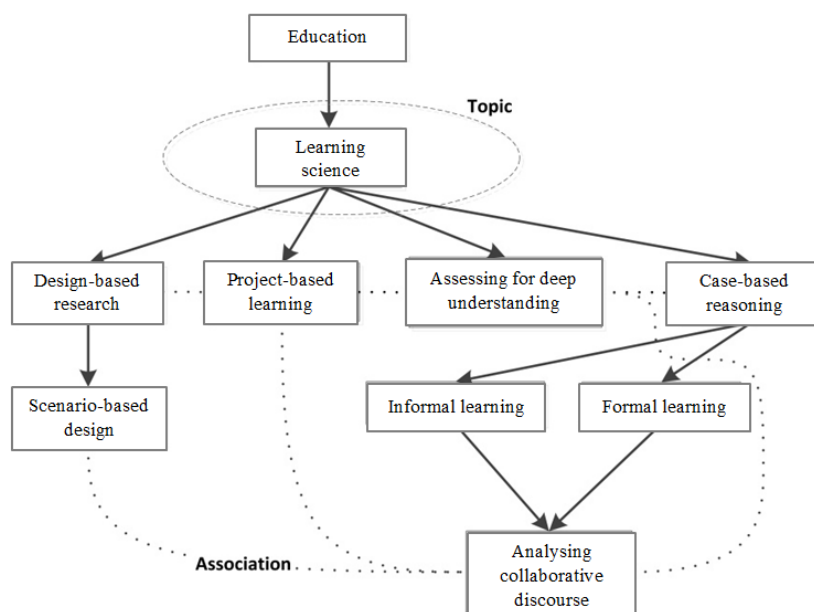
Education

Topic

Learning science

Design-based research

Project-based learning

Assessing for deep understanding

Case-based reasoning

Scenario-based design

Informal learning

Formal learning

Association

Analysing collaborative discourse